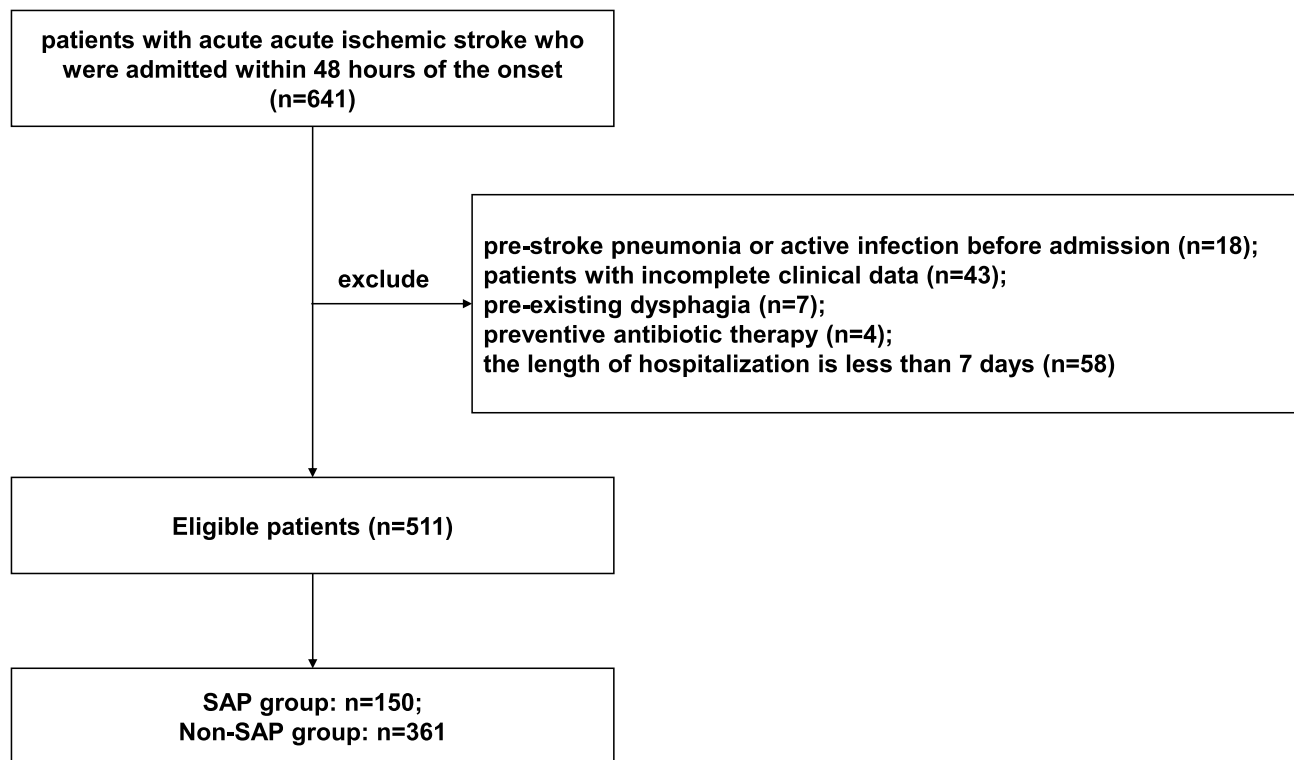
patients with acute acute ischemic stroke who were admitted within 48 hours of the onset (n=641)

exclude

pre-stroke pneumonia or active infection before admission (n=18);
patients with incomplete clinical data (n=43);
pre-existing dysphagia (n=7);
preventive antibiotic therapy (n=4);
the length of hospitalization is less than 7 days (n=58)

Eligible patients (n=511)

SAP group: n=150;
Non-SAP group: n=361